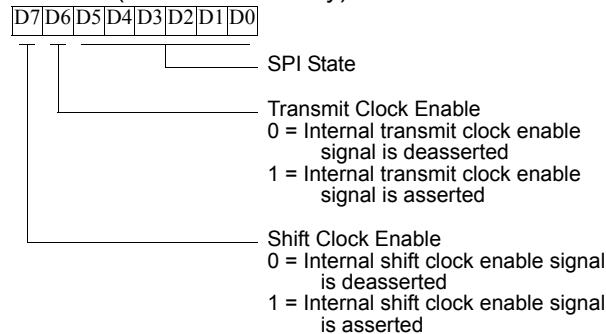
| D7 | D6 | D5 | D4 | D3 | D2 | D1 | D0 |
|---|---|---|---|---|---|---|---|

SPI State

Transmit Clock Enable
0 = Internal transmit clock enable signal is deasserted
1 = Internal transmit clock enable signal is asserted

Shift Clock Enable
0 = Internal shift clock enable signal is deasserted
1 = Internal shift clock enable signal is asserted